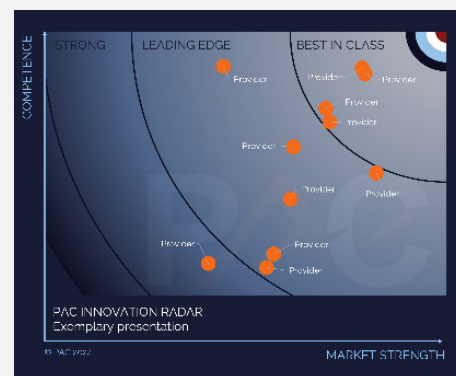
COMPETENCE

STRONG

LEADING EDGE

BEST IN CLASS

Provider

Provider

Provider

Provider

Provider

Provider

Provider

Provider

Provider

Provider

Provider

PAC INNOVATION RADAR
Exemplary presentation

© PAC 2022

MARKET STRENGTH